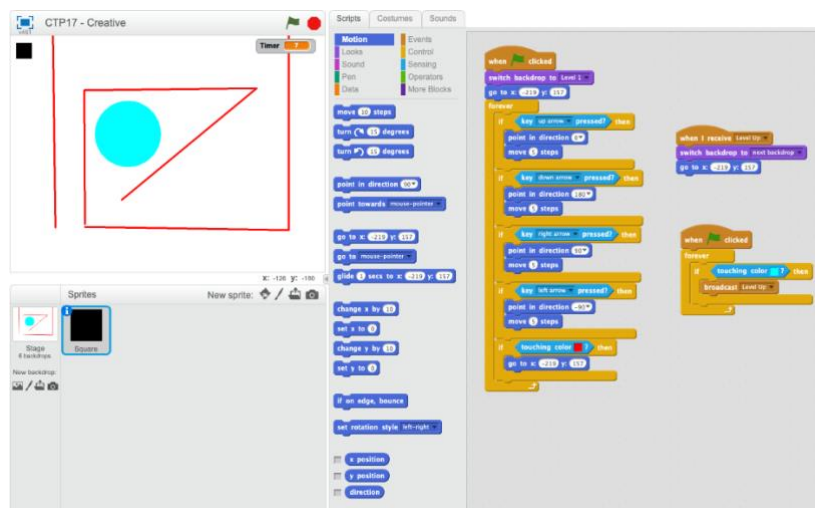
CTP17 - Creative

Timer 7

x: -126 y: -180

Sprites

New sprite:

Stage
6 backdrops

New backdrop:

Square

Scripts Costumes Sounds

Motion
Looks
Sound
Pen
Data
Events
Control
Sensing
Operators
More Blocks

move 10 steps
turn 15 degrees
turn 15 degrees
point in direction 90
point towards mouse-pointer
go to x: -219 y: 157
go to mouse-pointer
glide 1 secs to x: -219 y: 157
change x by 10
set x to 0
change y by 10
set y to 0
if on edge, bounce
set rotation style left-right
x position
y position
direction

when clicked
switch backdrop to Level 1
go to x: -219 y: 157
forever
if key up arrow pressed? then
point in direction 0
move 5 steps
if key down arrow pressed? then
point in direction 180
move 5 steps
if key right arrow pressed? then
point in direction 90
move 5 steps
if key left arrow pressed? then
point in direction -90
move 5 steps
if touching color ? then
go to x: -219 y: 157

when I receive Level Up
switch backdrop to next backdrop
go to x: -219 y: 157

when clicked
forever
if touching color ? then
broadcast Level Up